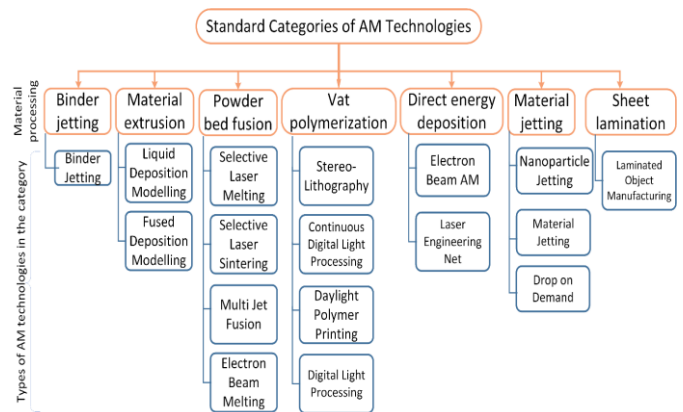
Standard Categories of AM Technologies

Material processing

Types of AM technologies in the category

Binder jetting

Binder Jetting

Material extrusion

Liquid Deposition Modelling

Fused Deposition Modelling

Powder bed fusion

Selective Laser Melting

Selective Laser Sintering

Multi Jet Fusion

Electron Beam Melting

Vat polymerization

Stereo-Lithography

Continuous Digital Light Processing

Daylight Polymer Printing

Digital Light Processing

Direct energy deposition

Electron Beam AM

Laser Engineering Net

Material jetting

Nanoparticle Jetting

Material Jetting

Drop on Demand

Sheet lamination

Laminated Object Manufacturing